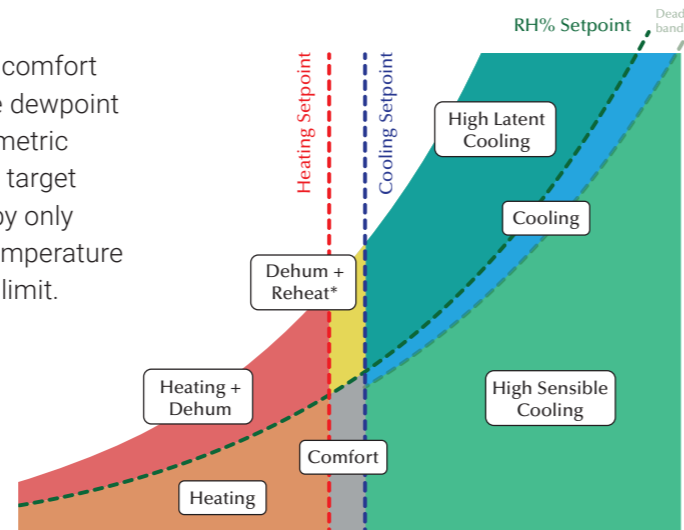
comfort
e dewpoint
metric
target
by only
mperature
limit.

RH% Setpoint

Dead band

Heating Setpoint

Cooling Setpoint

High Latent Cooling

Cooling

Dehum + Reheat*

Heating + Dehum

High Sensible Cooling

Comfort

Heating